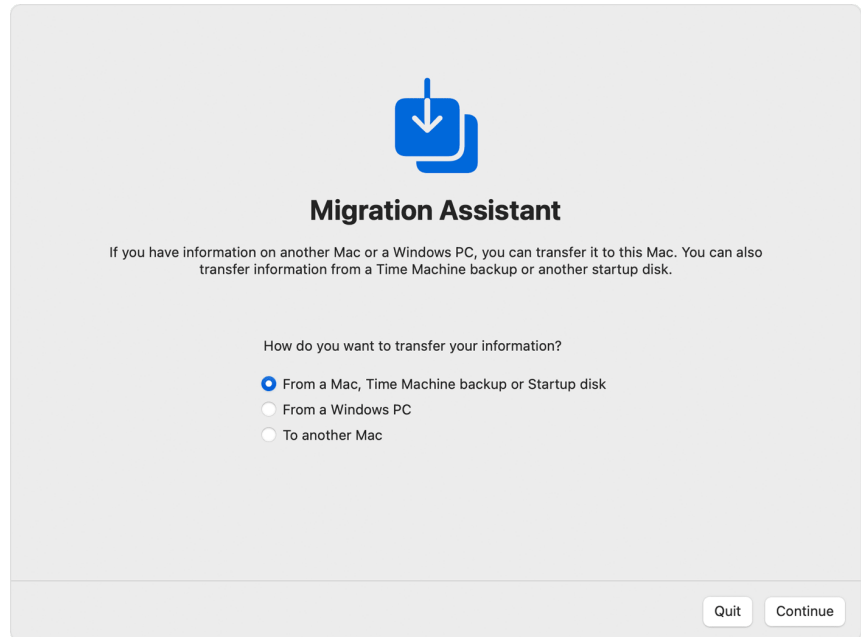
Migration Assistant

If you have information on another Mac or a Windows PC, you can transfer it to this Mac. You can also transfer information from a Time Machine backup or another startup disk.

How do you want to transfer your information?

From a Mac, Time Machine backup or Startup disk
From a Windows PC
To another Mac

Quit
Continue